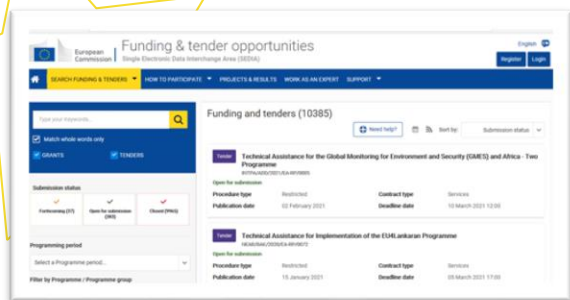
European Commission | Funding & tender opportunities
Single Electronic Data Interchange Area (SEDIA)

English

Register Login

SEARCH FUNDING & TENDERS ▾ HOW TO PARTICIPATE ▾ PROJECTS & RESULTS WORK AS AN EXPERT SUPPORT ▾

Type your keywords...

Match whole words only

GRANTS TENDERS

Submission status

Forthcoming (37) Open for submission (393) Closed (9963)

Programming period

Select a Programme period...

Filter by Programme / Programme group

Funding and tenders (10385)

Need help?

Sort by: Submission status

Tender

Technical Assistance for the Global Monitoring for Environment and Security (GMES) and Africa - Two Programme

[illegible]

Open for submission

| Procedure type | Restricted | Contract type | Services |
|---|---|---|---|
| Publication date | 02 February 2021 | Deadline date | 10 March 2021 12:00 |

Tender

Technical Assistance for Implementation of the EU4Lankaran Programme

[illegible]

Open for submission

| Procedure type | Restricted | Contract type | Services |
|---|---|---|---|
| Publication date | 15 January 2021 | Deadline date | 05 March 2021 17:00 |